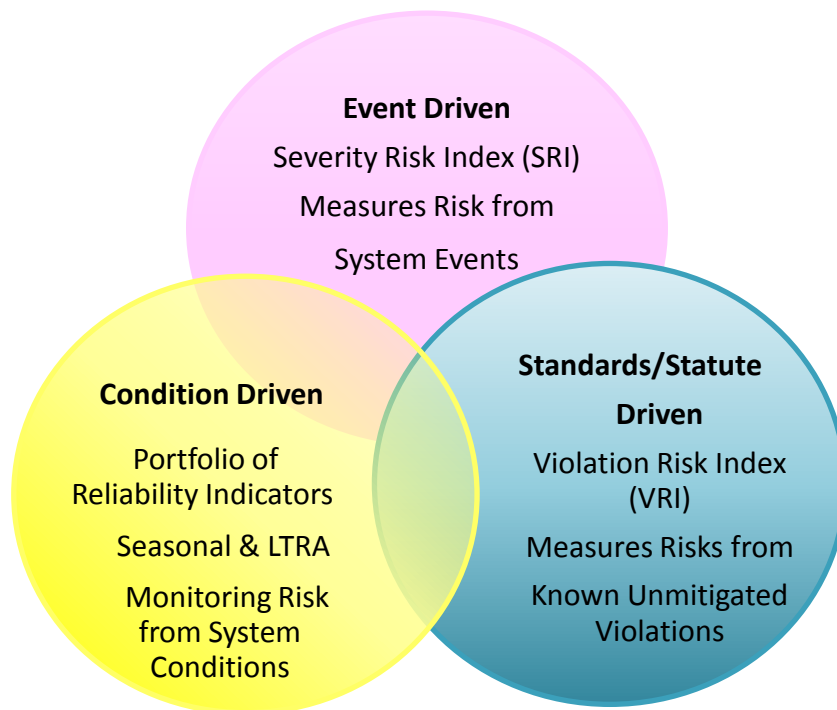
Event Driven

Severity Risk Index (SRI)

Measures Risk from System Events

Condition Driven

Portfolio of Reliability Indicators

Seasonal & LTRA

Monitoring Risk from System Conditions

Standards/Statute Driven

Violation Risk Index (VRI)

Measures Risks from Known Unmitigated Violations